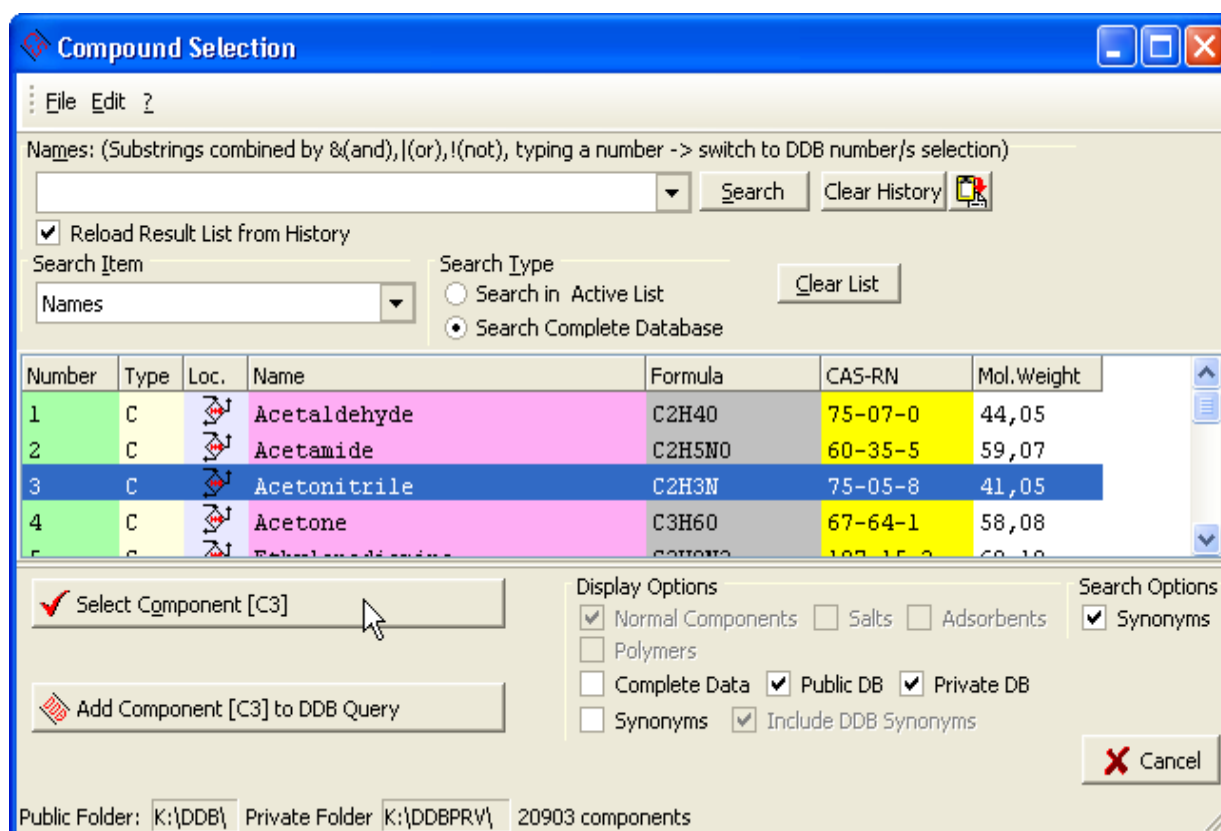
Compound Selection

File Edit ?

Names: (Substrings combined by &(and),|(or),!(not), typing a number -> switch to DDB number/s selection)

Search Clear History

Reload Result List from History

Search Item
Names

Search Type
Search in Active List
Search Complete Database

Clear List

| Number | Type | Loc. | Name | Formula | CAS-RN | Mol.Weight |
|---|---|---|---|---|---|---|
| 1 | C | | Acetaldehyde | C2H4O | 75-07-0 | 44,05 |
| 2 | C | | Acetamide | C2H5NO | 60-35-5 | 59,07 |
| 3 | C | | Acetonitrile | C2H3N | 75-05-8 | 41,05 |
| 4 | C | | Acetone | C3H6O | 67-64-1 | 58,08 |
| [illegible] | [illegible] | | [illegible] | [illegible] | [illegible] | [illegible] |

Select Component [C3]

Add Component [C3] to DDB Query

Display Options
Normal Components Salts Adsorbents
Polymers
Complete Data Public DB Private DB
Synonyms Include DDB Synonyms

Search Options
Synonyms

Cancel

Public Folder: K:\DDB\ Private Folder K:\DDBPRV\ 20903 components